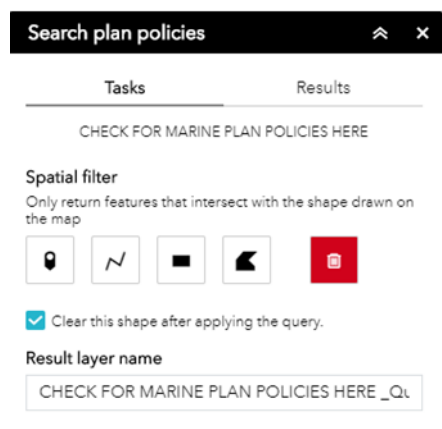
Search plan policies

Tasks

Results

CHECK FOR MARINE PLAN POLICIES HERE

Spatial filter

Only return features that intersect with the shape drawn on the map

Clear this shape after applying the query.

Result layer name

CHECK FOR MARINE PLAN POLICIES HERE _Qu